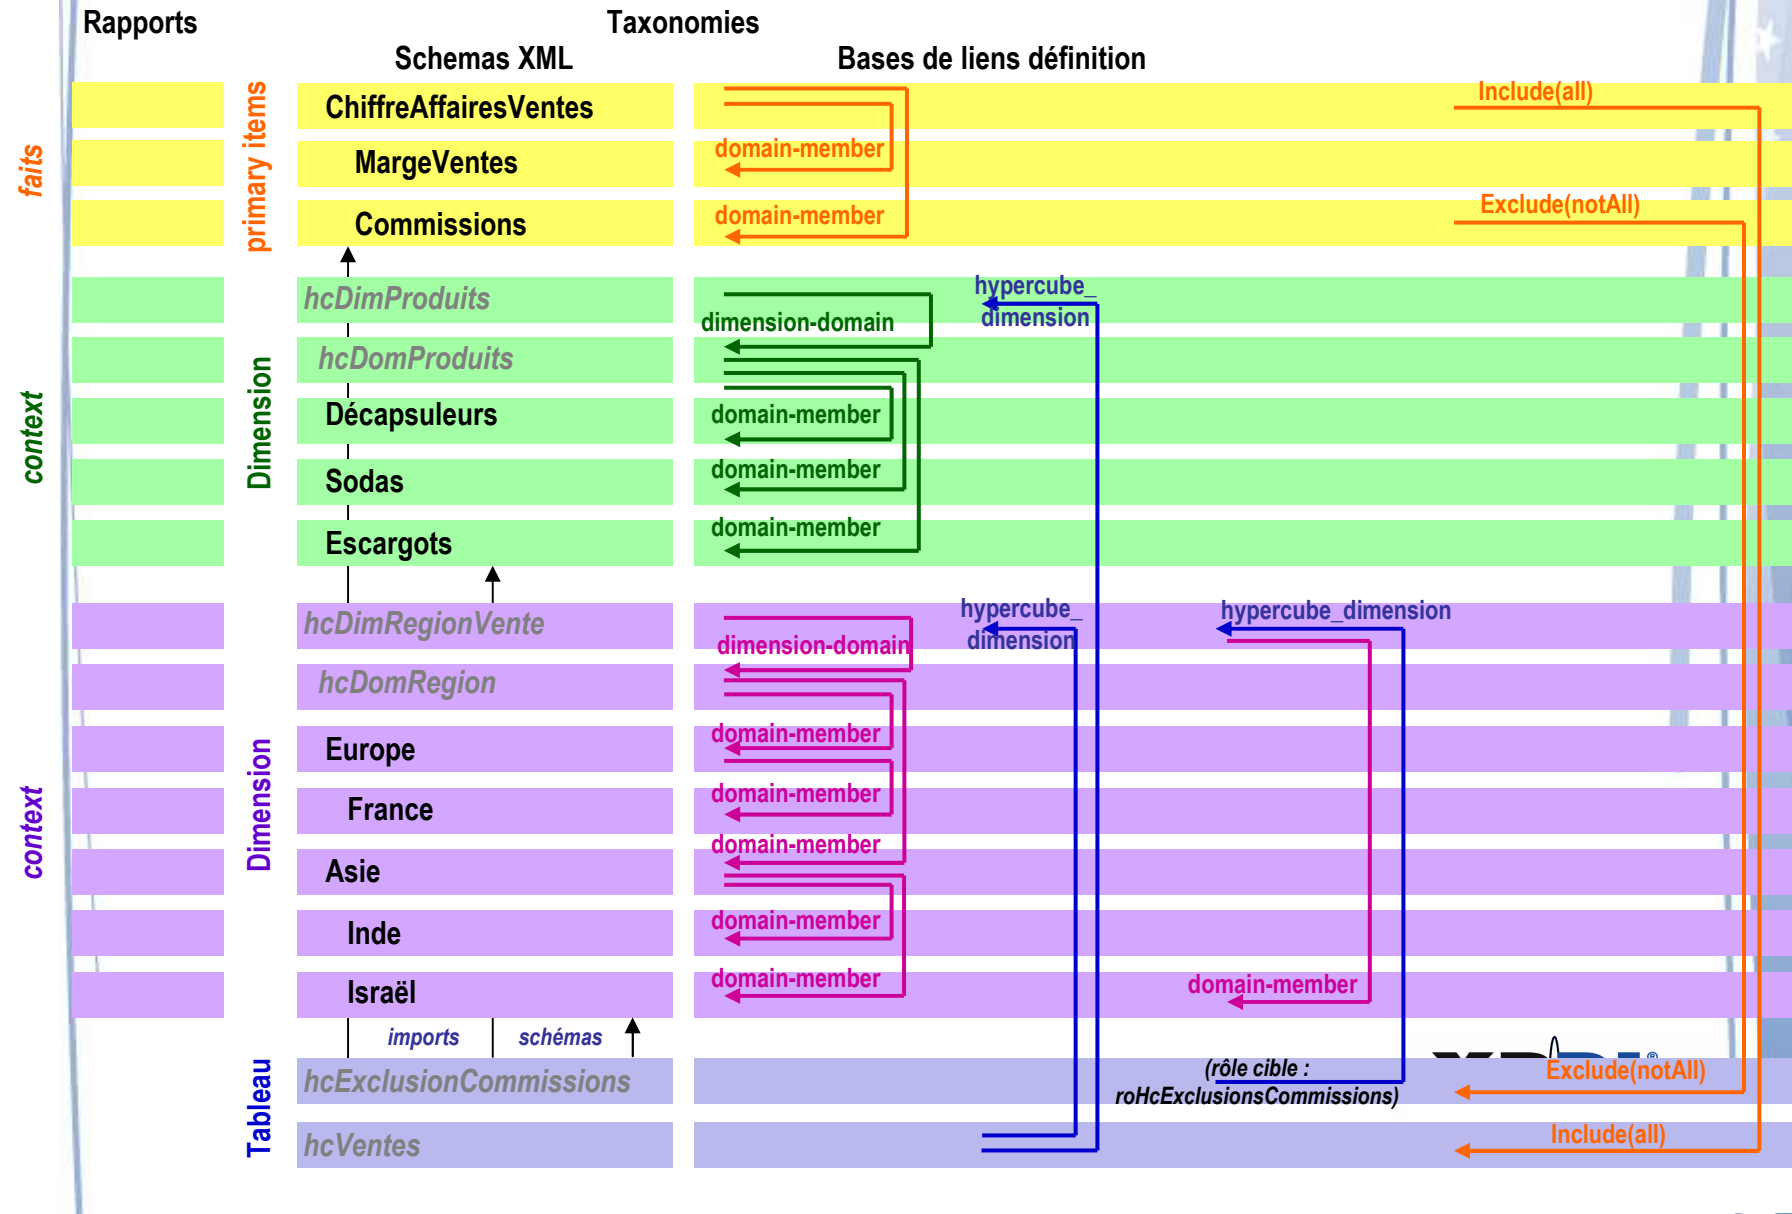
Rapports

Taxonomies

Schemas XML

Bases de liens définition

faits

primary items

ChiffreAffairesVentes

MargeVentes

Commissions

domain-member

domain-member

Include(all)

Exclude(notAll)

context

Dimension

hcDimProduits

hcDomProduits

Décapsuleurs

Sodas

Escargots

dimension-domain

domain-member

domain-member

domain-member

hypercube_ dimension

context

Dimension

hcDimRegionVente

hcDomRegion

Europe

France

Asie

Inde

Israël

dimension-domain

domain-member

domain-member

domain-member

domain-member

domain-member

hypercube_ dimension

hypercube_dimension

domain-member

imports

schémas

Tableau

hcExclusionCommissions

hcVentes

(rôle cible : roHcExclusionsCommissions)

Exclude(notAll)

Include(all)